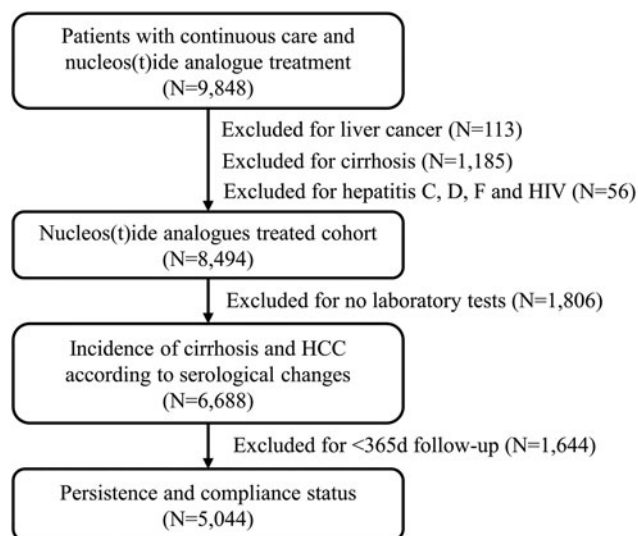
Patients with continuous care and nucleos(t)ide analogue treatment (N=9,848)

Excluded for liver cancer (N=113)
Excluded for cirrhosis (N=1,185)
Excluded for hepatitis C, D, F and HIV (N=56)

Nucleos(t)ide analogues treated cohort (N=8,494)

Excluded for no laboratory tests (N=1,806)

Incidence of cirrhosis and HCC according to serological changes (N=6,688)

Excluded for <365d follow-up (N=1,644)

Persistence and compliance status (N=5,044)